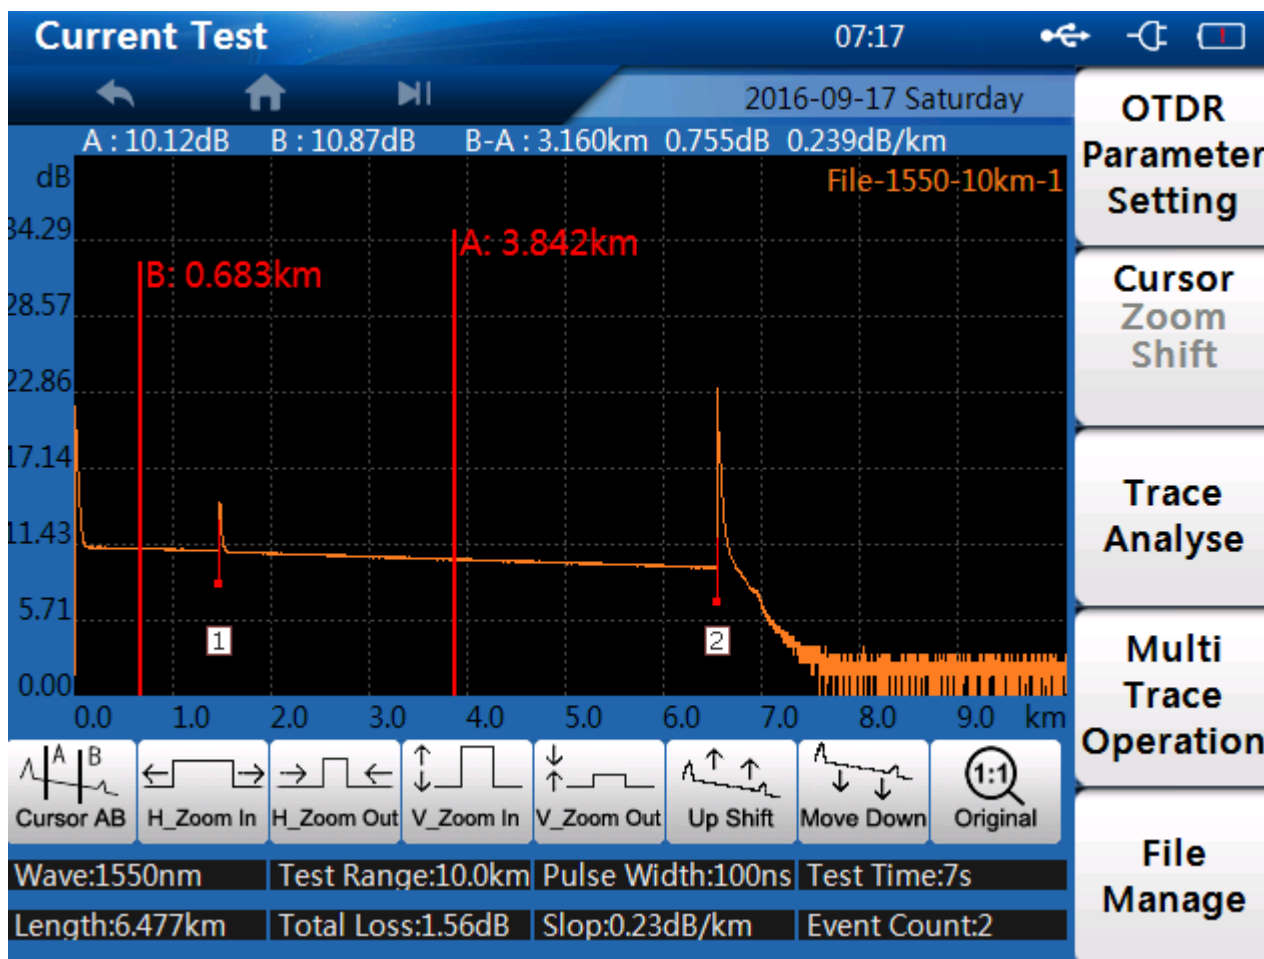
Current Test
07:17

2016-09-17 Saturday

A : 10.12dB B : 10.87dB B-A : 3.160km 0.755dB 0.239dB/km

dB
34.29
28.57
22.86
17.14
11.43
5.71
0.00

File-1550-10km-1
A: 3.842km
B: 0.683km
1
2

0.0 1.0 2.0 3.0 4.0 5.0 6.0 7.0 8.0 9.0 km

A B
Cursor AB
H_Zoom In
H_Zoom Out
V_Zoom In
V_Zoom Out
Up Shift
Move Down
1:1
Original

Wave:1550nm
Test Range:10.0km
Pulse Width:100ns
Test Time:7s
Length:6.477km
Total Loss:1.56dB
Slop:0.23dB/km
Event Count:2

OTDR Parameter Setting

Cursor
Zoom
Shift

Trace Analyse

Multi Trace Operation

File Manage